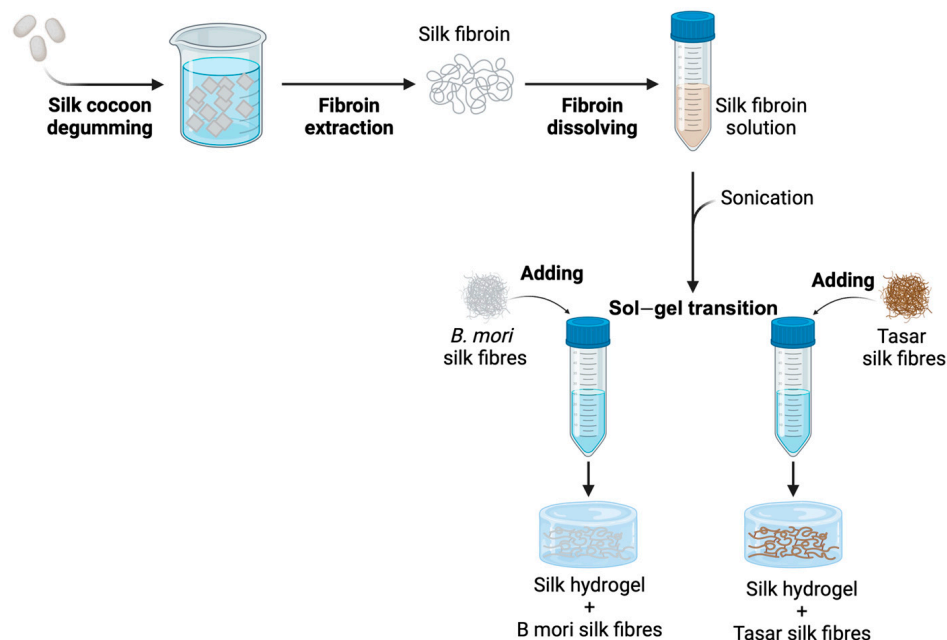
Silk cocoon degumming

Fibroin extraction

Silk fibroin

Fibroin dissolving

Silk fibroin solution

Sonication

Adding

Sol–gel transition

Adding

B. mori silk fibres

Tasar silk fibres

Silk hydrogel + B mori silk fibres

Silk hydrogel + Tasar silk fibres